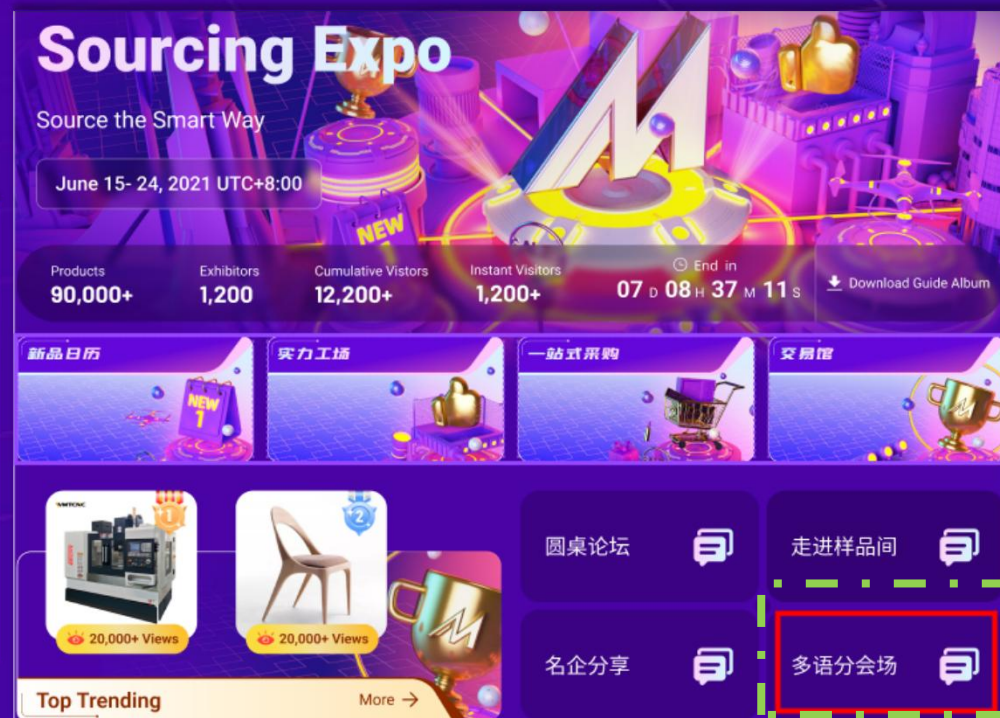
Sourcing Expo

Source the Smart Way

June 15- 24, 2021 UTC+8:00

NEW

| Products | Exhibitors | Cumulative Vistors | Instant Visitors | End in |
|---|---|---|---|---|
| 90,000+ | 1,200 | 12,200+ | 1,200+ | 07 D 08 H 37 M 11 S |

Download Guide Album

新品日历

NEW 1

实力工场

一站式采购

交易馆

VMTCNC

1

20,000+ Views

2

20,000+ Views

Top Trending

More

圆桌论坛

走进样品间

名企分享

多语分会场